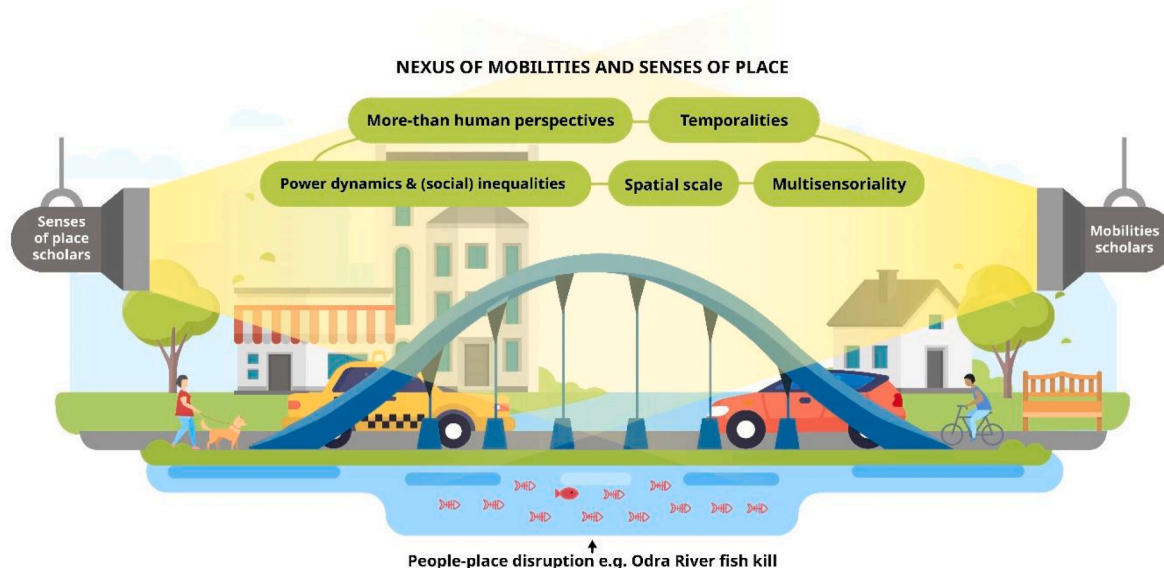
NEXUS OF MOBILITIES AND SENSES OF PLACE

More-than human perspectives

Temporalities

Power dynamics & (social) inequalities

Spatial scale

Multisensoriality

Senses of place scholars

Mobilities scholars

People-place disruption e.g. Odra River fish kill